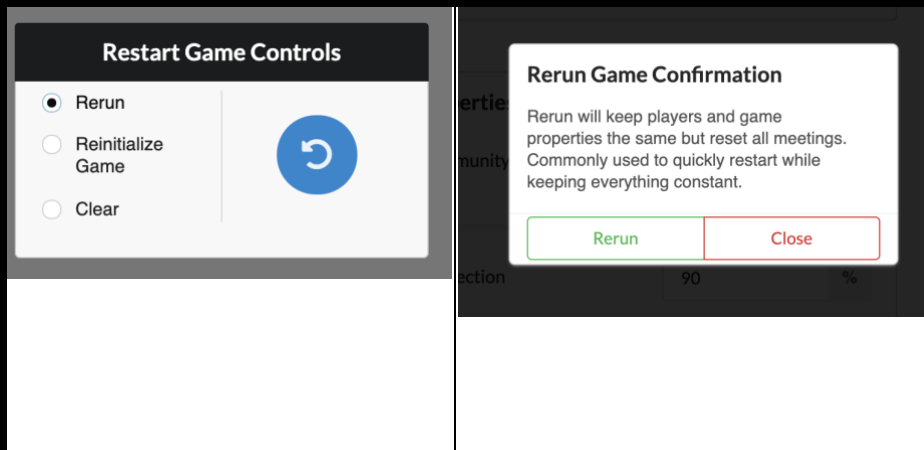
Restart Game Controls

Rerun

Reinitialize Game

Clear

Rerun Game Confirmation

Rerun will keep players and game properties the same but reset all meetings. Commonly used to quickly restart while keeping everything constant.

Rerun

Close

erties

munity

ection

90

%